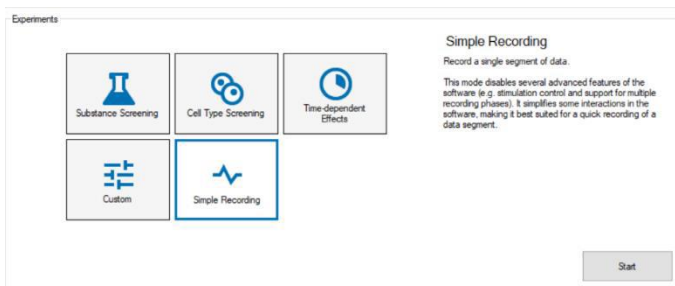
Experiments

Substance Screening

Cell Type Screening

Time-dependent Effects

Custom

Simple Recording

Simple Recording

Record a single segment of data.

This mode disables several advanced features of the software (e.g. stimulation control and support for multiple recording phases). It simplifies some interactions in the software, making it best suited for a quick recording of a data segment.

Start